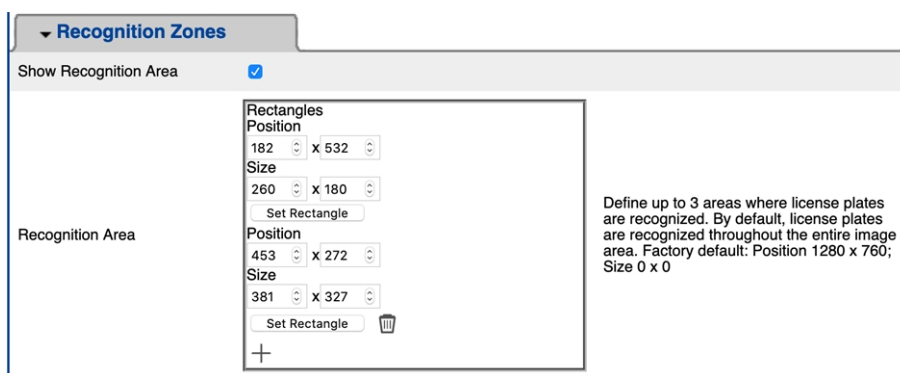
Recognition Zones

Show Recognition Area

Recognition Area

Rectangles
Position
182 x 532
Size
260 x 180
Set Rectangle
Position
453 x 272
Size
381 x 327
Set Rectangle
+

Define up to 3 areas where license plates are recognized. By default, license plates are recognized throughout the entire image area. Factory default: Position 1280 x 760; Size 0 x 0